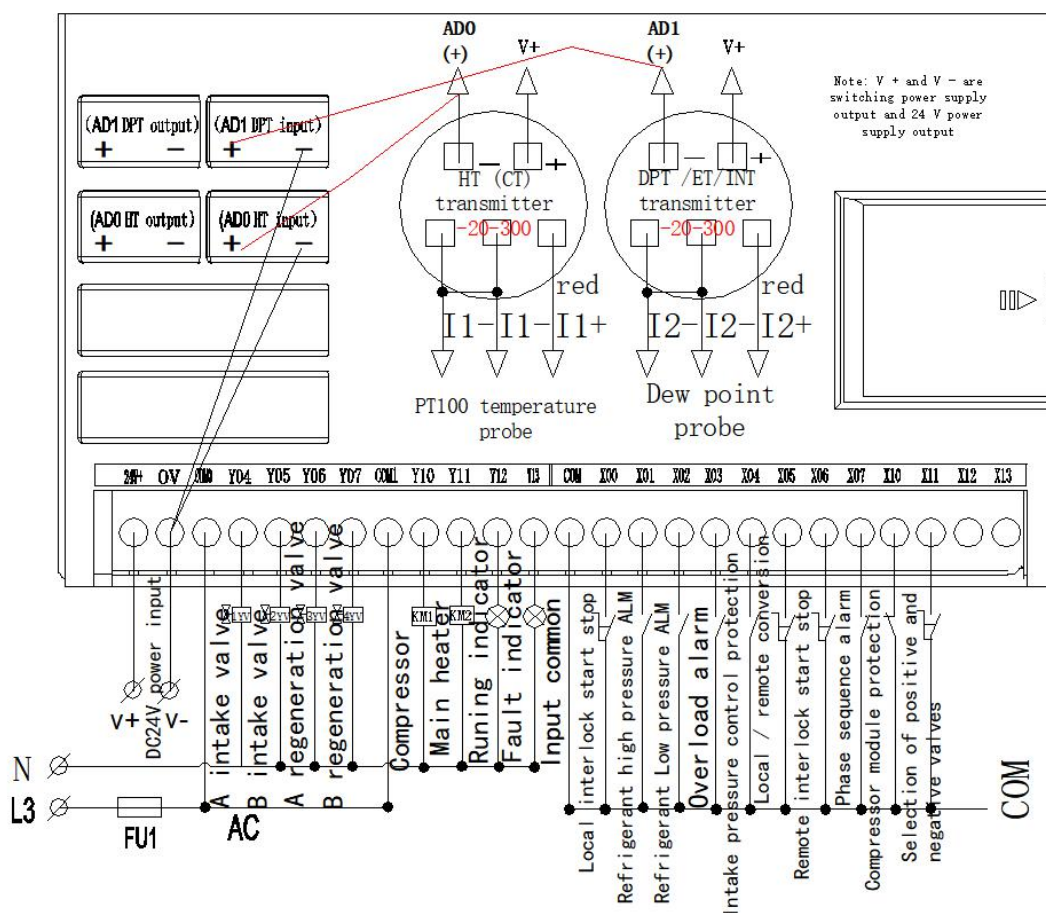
AD0
(+)
V+
AD1
(+)
V+

Note: V + and V - are switching power supply output and 24 V power supply output

(AD1 DPT output)
+ −
(AD1 DPT input)
+ −
(AD0 HT output)
+ −
(AD0 HT input)
+ −

HT (CT) transmitter
-20-300
red
I1- I1- I1+
PT100 temperature probe

DPT /ET/INT transmitter
-20-300
red
I2- I2- I2+
Dew point probe

24V+ OV COM0 Y04 Y05 Y06 Y07 COM1 Y10 Y11 Y12 Y13 COM X00 X01 X02 X03 X04 X05 X06 X07 X10 X11 X12 X13

1YV 2YV 3YV 4YV
KM1 KM2

DC24V power input
V+ V-
A intake valve
B intake valve
A regeneration valve
B regeneration valve
Compressor
Main heater
Runing indicator
Fault indicator
Input common
Local interlock start stop
Refrigerant high pressure ALM
Refrigerant Low pressure ALM
Overload alarm
Intake pressure control protection
Local / remote conversion
Remote interlock start stop
Phase sequence alarm
Compressor module protection
Selection of positive and negative valves

N
L3
FU1
AC
COM